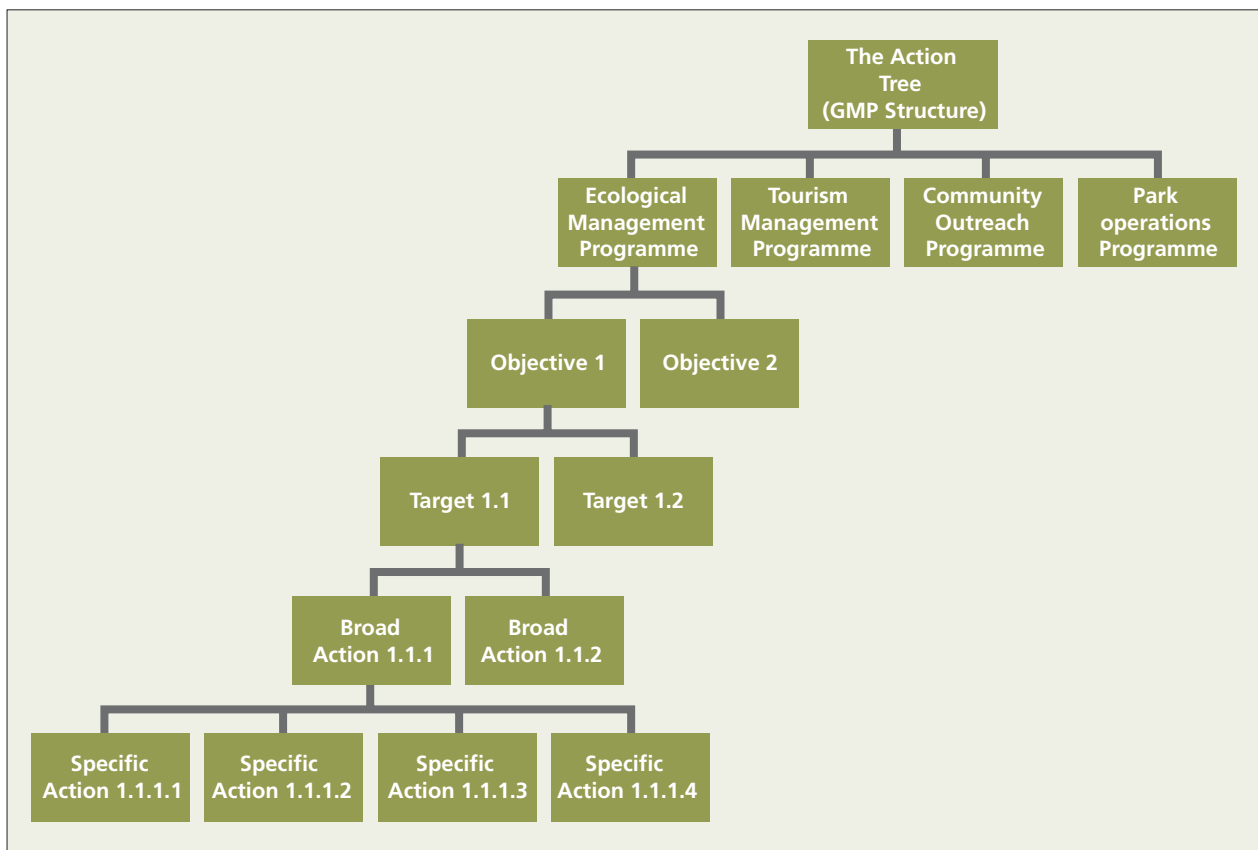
The Action Tree (GMP Structure)

Ecological Management Programme

Tourism Management Programme

Community Outreach Programme

Park operations Programme

Objective 1

Objective 2

Target 1.1

Target 1.2

Broad Action 1.1.1

Broad Action 1.1.2

Specific Action 1.1.1.1

Specific Action 1.1.1.2

Specific Action 1.1.1.3

Specific Action 1.1.1.4